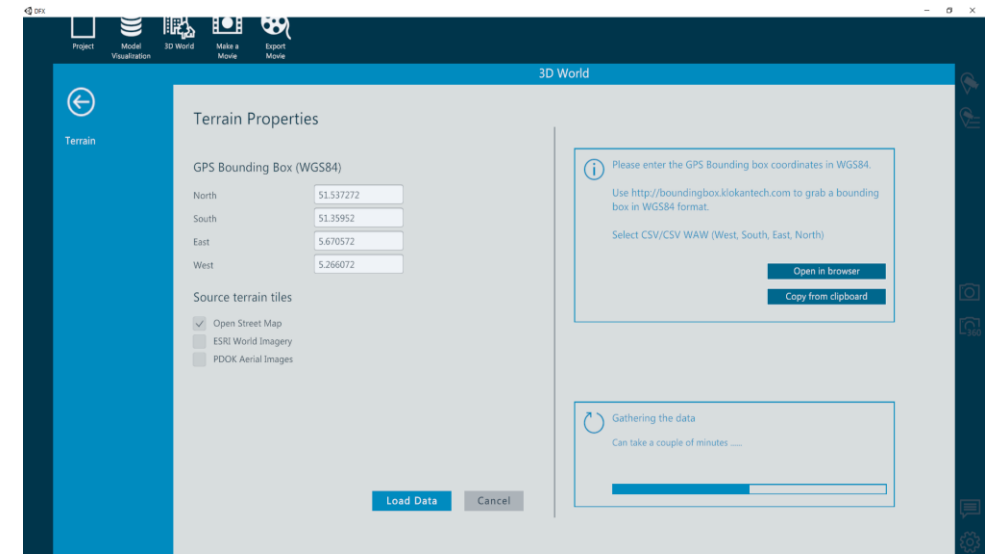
DFX

Project
Model Visualization
3D World
Make a Movie
Export Movie

3D World

Terrain

Terrain Properties

GPS Bounding Box (WGS84)

North 51.537272
South 51.35952
East 5.670572
West 5.266072

Source terrain tiles

Open Street Map
ESRI World Imagery
PDOK Aerial Images

Please enter the GPS Bounding box coordinates in WGS84.

Use http://boundingbox.klokantech.com to grab a bounding box in WGS84 format.

Select CSV/CSV WAW (West, South, East, North)

Open in browser
Copy from clipboard

Gathering the data
Can take a couple of minutes ......

Load Data
Cancel

360